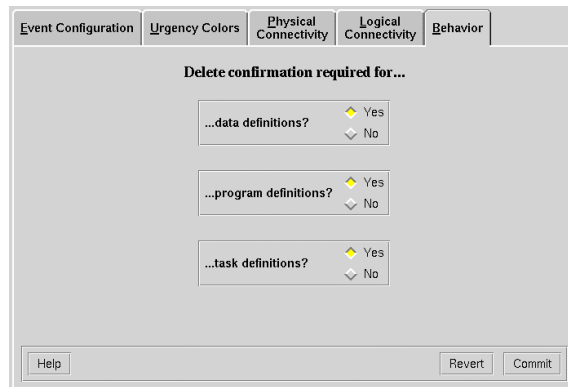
Event Configuration | Urgency Colors | Physical Connectivity | Logical Connectivity | Behavior

Delete confirmation required for...

...data definitions?
Yes
No

...program definitions?
Yes
No

...task definitions?
Yes
No

Help

Revert
Commit